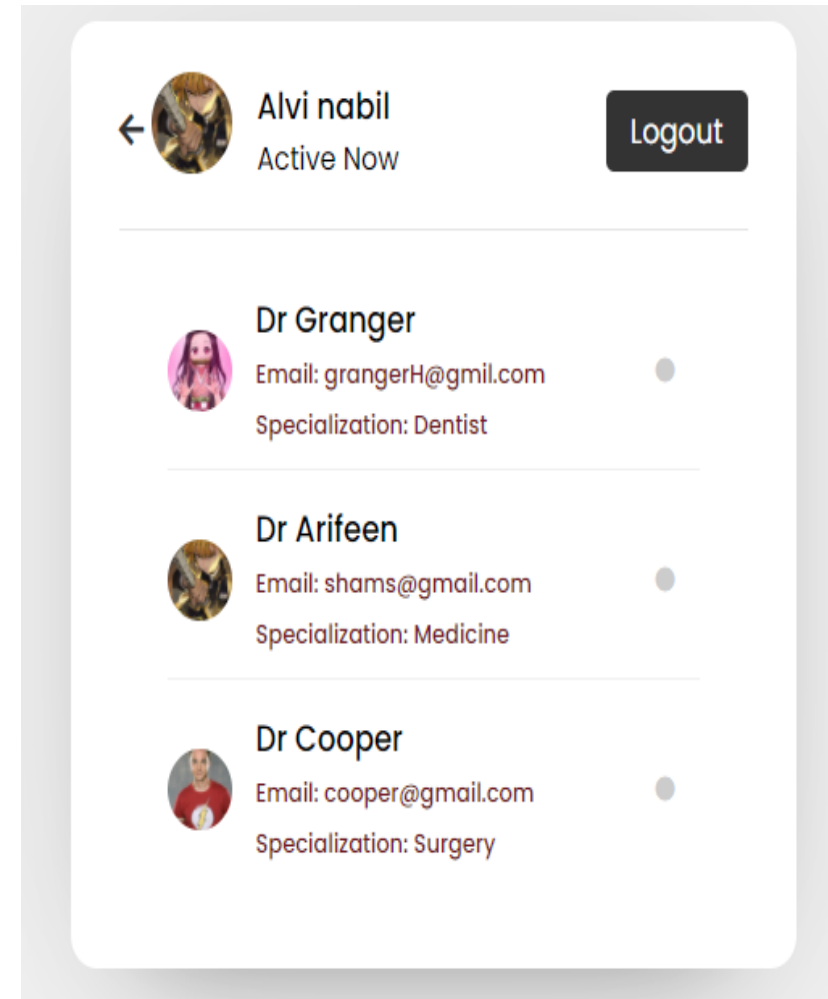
←

Alvi nabil

Active Now

Logout

Dr Granger

Email: grangerH@gmil.com

Specialization: Dentist

Dr Arifeen

Email: shams@gmail.com

Specialization: Medicine

Dr Cooper

Email: cooper@gmail.com

Specialization: Surgery